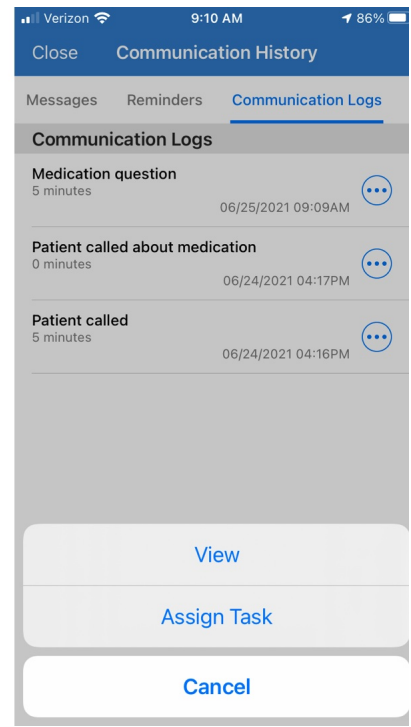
Verizon 9:10 AM 86%

Close Communication History

Messages Reminders Communication Logs

Communication Logs

Medication question
5 minutes
06/25/2021 09:09AM

Patient called about medication
0 minutes
06/24/2021 04:17PM

Patient called
5 minutes
06/24/2021 04:16PM

View

Assign Task

Cancel